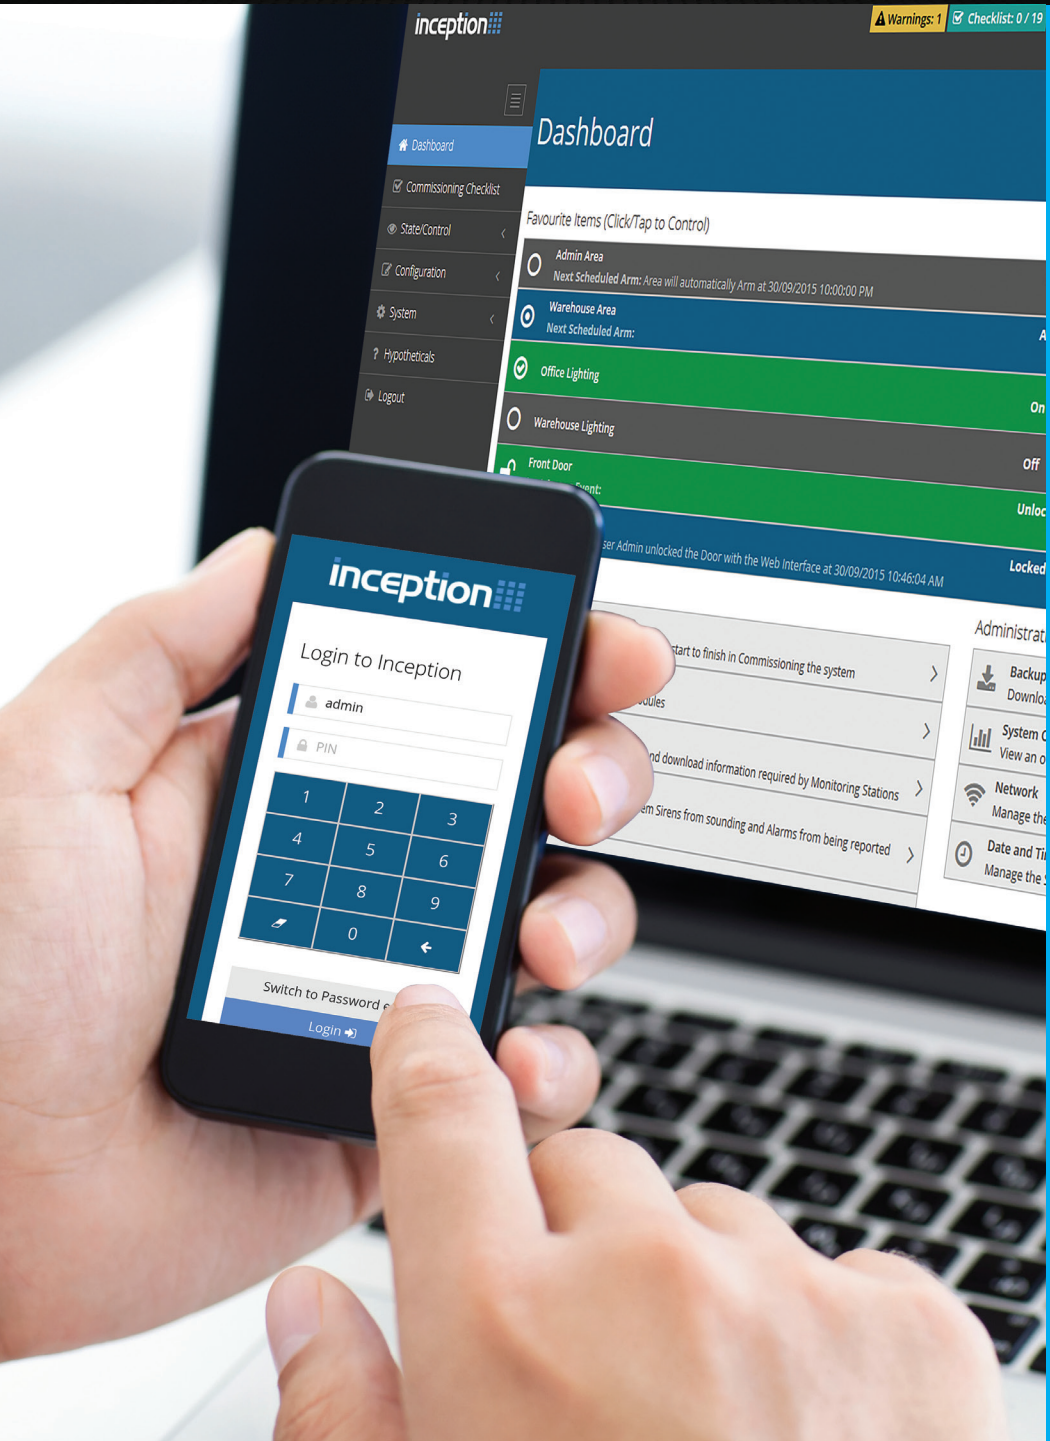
inception

Warnings: 1 Checklist: 0 / 19

Dashboard

Commissioning Checklist

State/Control

Configuration

System

Hypotheticals

Logout

Dashboard

Favourite Items (Click/Tap to Control)

Admin Area
Next Scheduled Arm: Area will automatically Arm at 30/09/2015 10:00:00 PM

Warehouse Area
Next Scheduled Arm:

Office Lighting
On

Warehouse Lighting
Off

Front Door
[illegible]vent:
Unloc

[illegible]ser Admin unlocked the Door with the Web Interface at 30/09/2015 10:46:04 AM
Locked

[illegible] start to finish in Commissioning the system

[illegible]dules

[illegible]nd download information required by Monitoring Stations

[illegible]em Sirens from sounding and Alarms from being reported

Administrat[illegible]

Backup
Downlo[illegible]

System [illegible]
View an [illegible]

Network
Manage the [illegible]

Date and Ti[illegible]
Manage the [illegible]

inception

Login to Inception

admin

PIN

1 2 3
4 5 6
7 8 9
0

Switch to Password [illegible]

Login